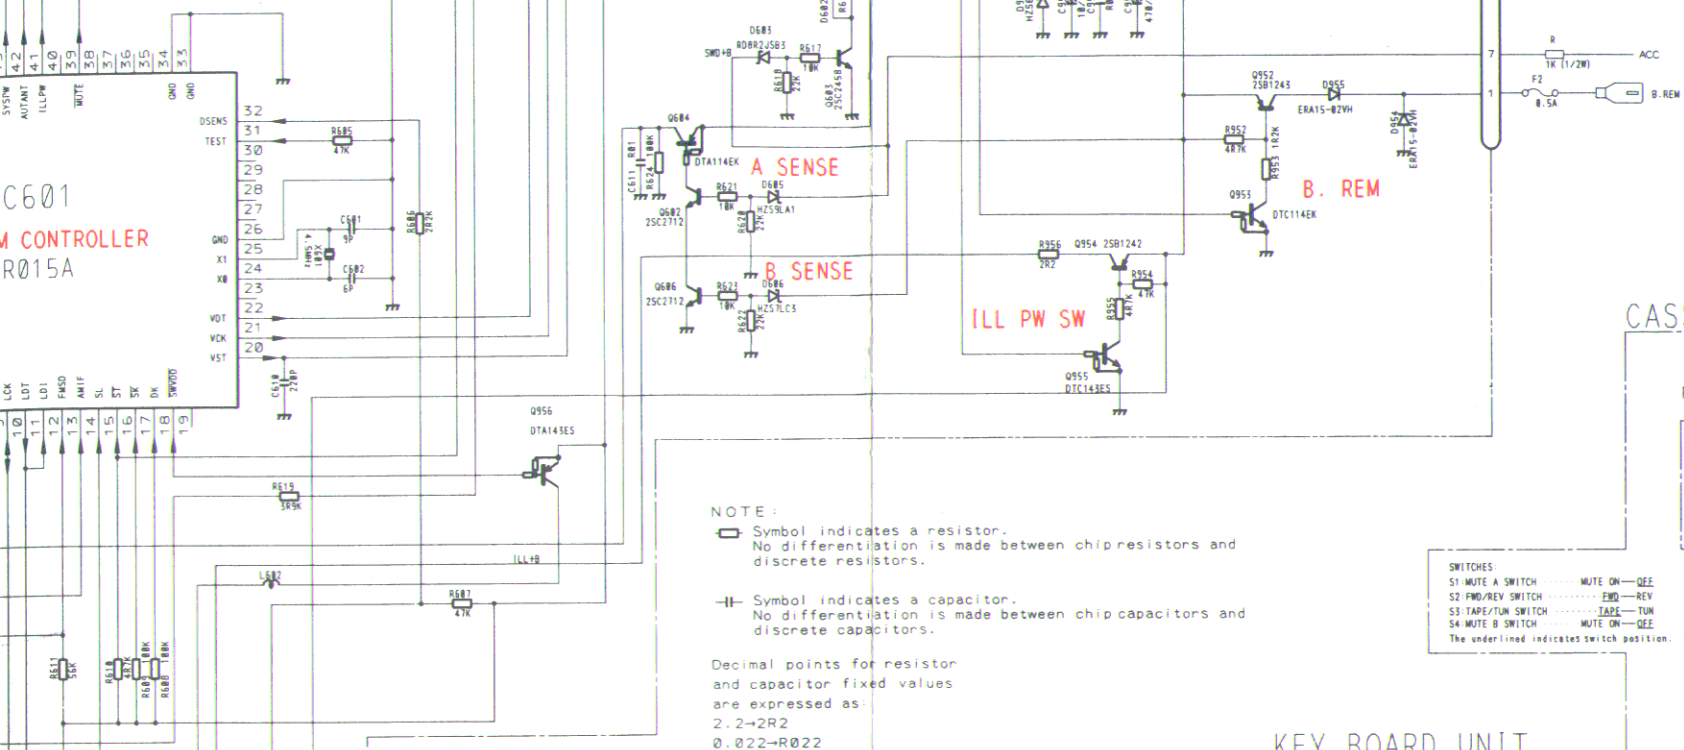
43 42 41 40 39 38 37 36 35 34 33

SYSPW AUTANT ILLPW MUTE GND GND

DSENS 32
TEST 31
30
29
28
27
GND 26
25
X1 24
X0 23
22
VDT 21
VCK 20
VST

C601
M CONTROLLER
R015A

LCK LDT LDI FMSD AMIF SL ST SK DK SWVDD

10 11 12 13 14 15 16 17 18 19

R605 47K
C601 9P
X601 4.5MHz
C602 6P
R606 3R2K
C610 220P

D603 RD8R2JSB3
SWD+B
R617 10K
R618 22K
Q603 2SC2458
D602

Q604 DTA114EK
R601 100K
R624 2R2K
C611 220P
A SENSE
R621 10K
D605 HZS9LA1
R620 22K
Q602 2SC2712

Q606 2SC2712
B SENSE
R623 10K
D606 HZS7LC3
R622 22K

Q952 2SB1243
D955 ERA15-02VH
R952 4R7K
R953 1R2K
D954 ERA15-02VH
Q953 DTC114EK
B. REM

R956 2R2
Q954 2SB1242
R954 47K
R955 4R7K
ILL PW SW
Q955 DTC143ES

R 1K (1/2W)
ACC
F2 0.5A
B.REM
7
1

CASS

Q956 DTA143ES
R619 3R9K
ILL+B
L602
R607 47K

R611 56K
R610 47K
R609 100K
R608 100K

NOTE:
Symbol indicates a resistor.
No differentiation is made between chip resistors and discrete resistors.

Symbol indicates a capacitor.
No differentiation is made between chip capacitors and discrete capacitors.

Decimal points for resistor and capacitor fixed values are expressed as:
2.2→2R2
0.022→R022

SWITCHES:
S1:MUTE A SWITCH ······ MUTE ON—OFF
S2:FWD/REV SWITCH ········ FWD—REV
S3:TAPE/TUN SWITCH ········ TAPE—TUN
S4:MUTE B SWITCH ······ MUTE ON—OFF
The underlined indicates switch position.

KEY BOARD UNIT